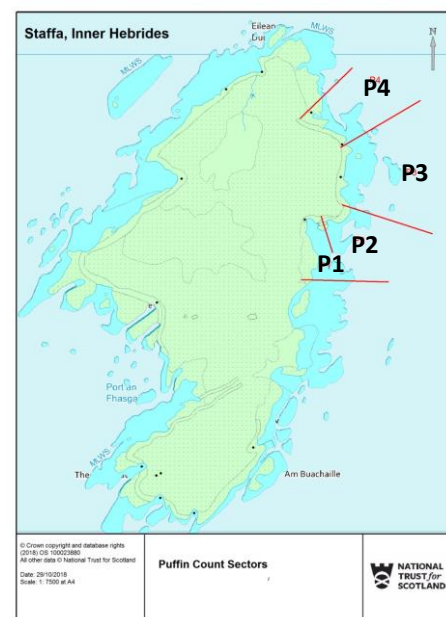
Staffa, Inner Hebrides

Eilean Dubh

MLWS

MLWS

N

P4

P3

P2

P1

Port an Fhasgaidh

MLWS

The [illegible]

Am Buachaille

© Crown copyright and database rights (2018) OS 100023880
All other data © National Trust for Scotland

Date: 29/10/2018
Scale: 1: 7500 at A4

Puffin Count Sectors

NATIONAL TRUST for SCOTLAND